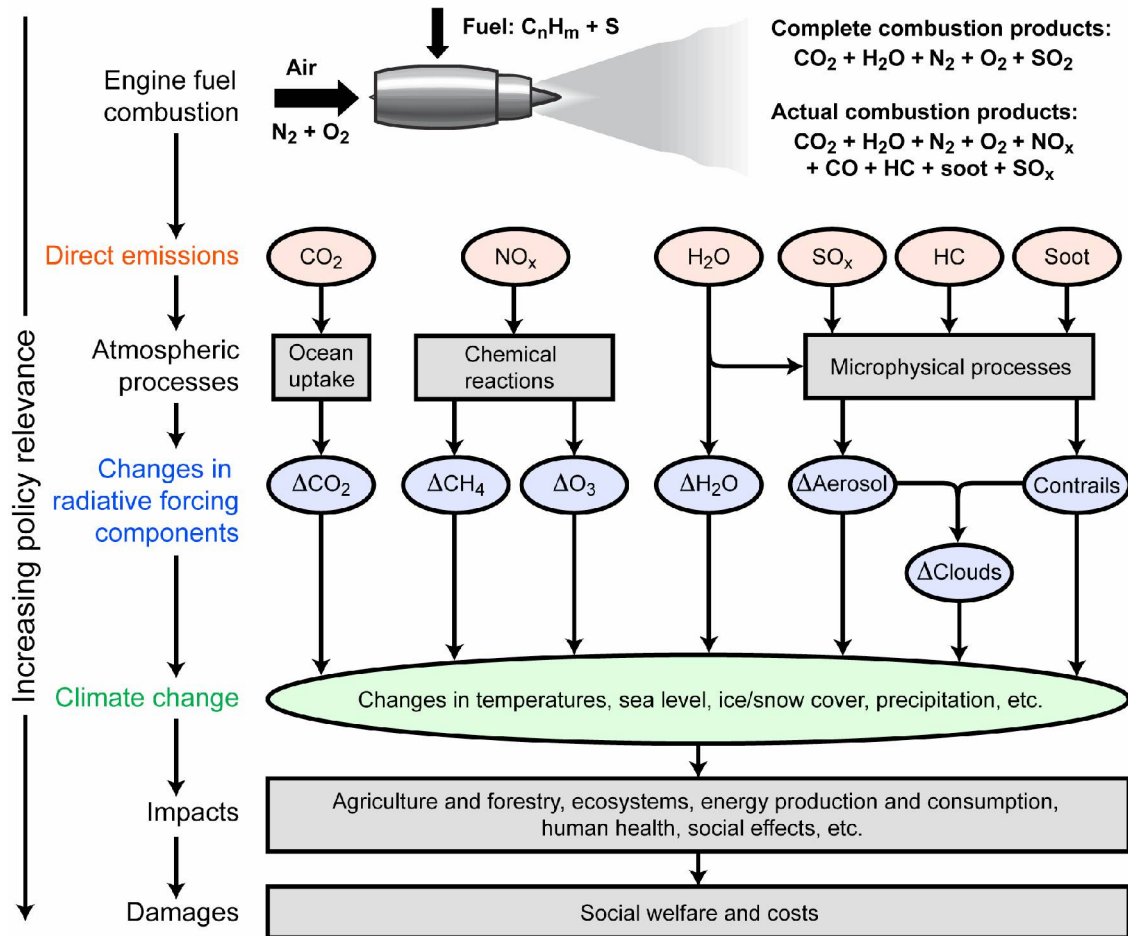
Increasing policy relevance

Engine fuel combustion

Fuel: $C_nH_m + S$

Air

$N_2 + O_2$

Complete combustion products:
$CO_2 + H_2O + N_2 + O_2 + SO_2$

Actual combustion products:
$CO_2 + H_2O + N_2 + O_2 + NO_x + CO + HC + soot + SO_x$

Direct emissions

$CO_2$

$NO_x$

$H_2O$

$SO_x$

HC

Soot

Atmospheric processes

Ocean uptake

Chemical reactions

Microphysical processes

Changes in radiative forcing components

$\Delta CO_2$

$\Delta CH_4$

$\Delta O_3$

$\Delta H_2O$

$\Delta$Aerosol

Contrails

$\Delta$Clouds

Climate change

Changes in temperatures, sea level, ice/snow cover, precipitation, etc.

Impacts

Agriculture and forestry, ecosystems, energy production and consumption, human health, social effects, etc.

Damages

Social welfare and costs